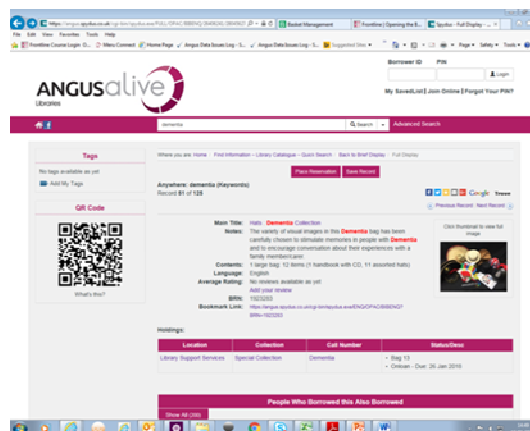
https://angus.spydus.co.uk/cgi-bin/spydus.exe/FULL/OPAC/BIBENQ/ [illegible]
Basket Management
Frontline | Opening the B...
Spydus - Full Display - ...

File Edit View Favorites Tools Help

Frontline Course Login: O... | Menu Connect | Home Page | Angus Data Issues Log - S... | Angus Data Issues Log - S... | Suggested Sites

Page ▾ Safety ▾ Tools ▾

ANGUSalive
Libraries

Borrower ID PIN
Login
My Saved List | Join Online | Forgot Your PIN?

dementia
Search
Advanced Search

Tags
No tags available as yet!
Add My Tags

QR Code
What's this?

Where you are: Home : Find Information - Library Catalogue - Quick Search : Back to Brief Display : Full Display

Place Reservation
Save Record

Anywhere: dementia (Keywords)
Record 81 of 135

Google Tweet
Previous Record Next Record

Main Title: Hats : Dementia Collection
Notes: The variety of visual images in this Dementia bag has been carefully chosen to stimulate memories in people with Dementia and to encourage conversation about their experiences with a family member/carer.
Contents: 1 large bag: 12 items (1 handbook with CD, 11 assorted hats)
Language: English
Average Rating: No reviews available as yet.
Add your review
BRN: 1023203
Bookmark Link: https://angus.spydus.co.uk/cgi-bin/spydus.exe/ENQ/OPAC/BIBENQ?BRN=1023203

Click thumbnail to view full image

Holdings:

| Location | Collection | Call Number | Status/Desc |
|---|---|---|---|
| Library Support Services | Special Collection | Dementia | • Bag 13 • Onloan - Due: 30 Jan 2019 |

People Who Borrowed this Also Borrowed

Show All (306)